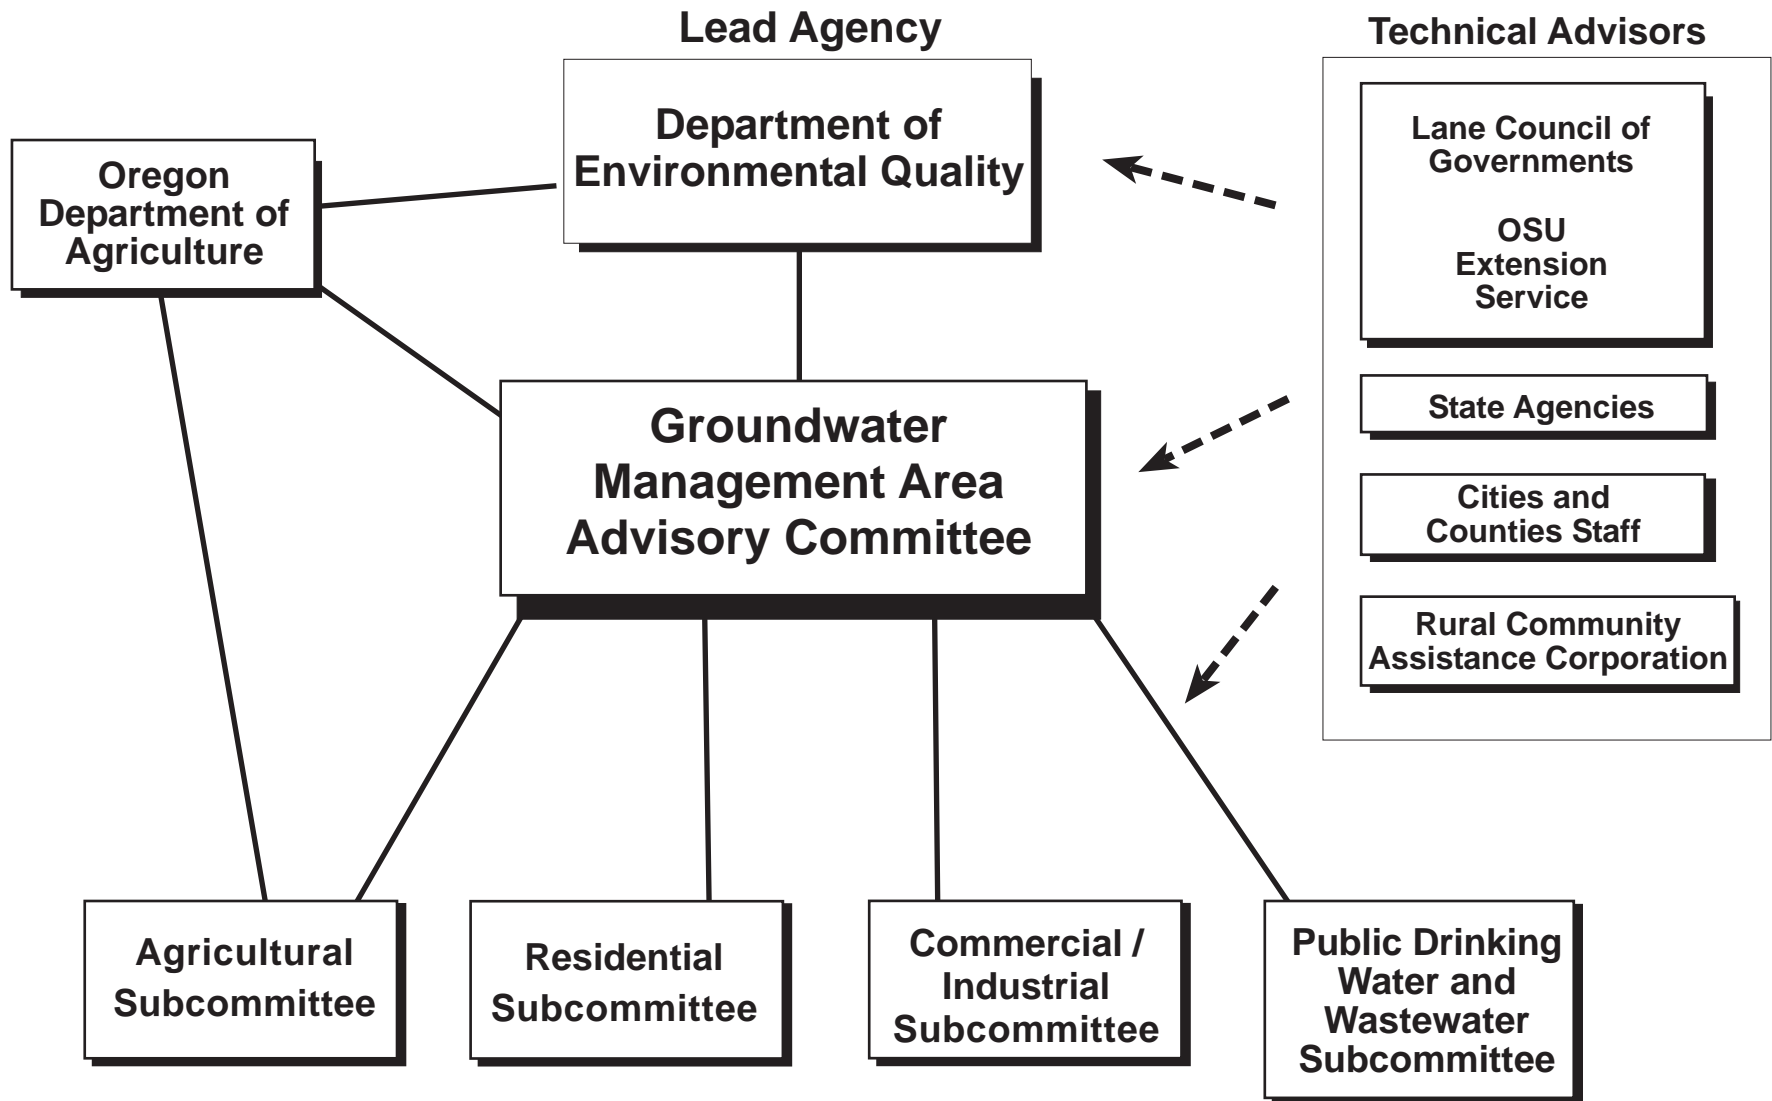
Lead Agency

Department of Environmental Quality

Technical Advisors

Lane Council of Governments

OSU Extension Service

State Agencies

Cities and Counties Staff

Rural Community Assistance Corporation

Oregon Department of Agriculture

Groundwater Management Area Advisory Committee

Agricultural Subcommittee

Residential Subcommittee

Commercial / Industrial Subcommittee

Public Drinking Water and Wastewater Subcommittee